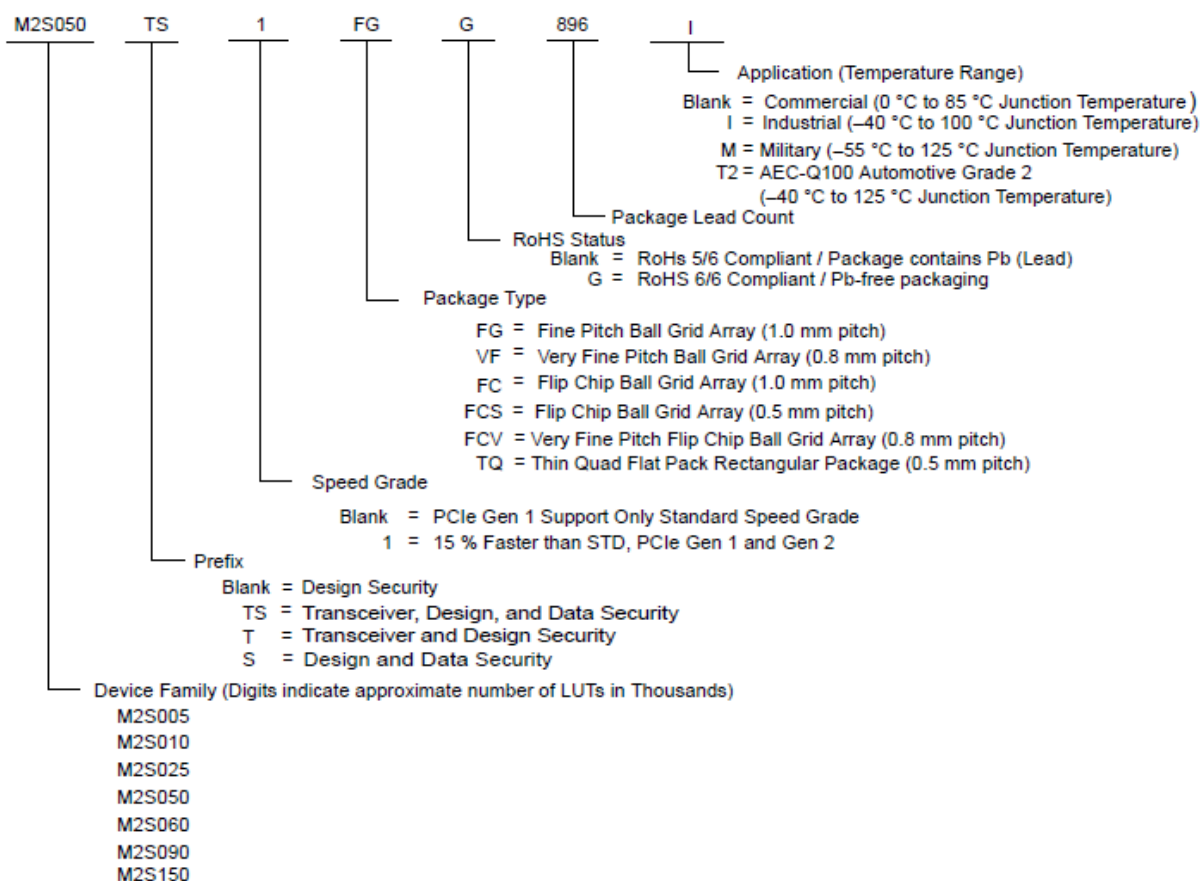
M2S050 TS 1 FG G 896 I

Application (Temperature Range)
Blank = Commercial (0 °C to 85 °C Junction Temperature)
I = Industrial (–40 °C to 100 °C Junction Temperature)
M = Military (–55 °C to 125 °C Junction Temperature)
T2 = AEC-Q100 Automotive Grade 2
(–40 °C to 125 °C Junction Temperature)

Package Lead Count

RoHS Status
Blank = RoHs 5/6 Compliant / Package contains Pb (Lead)
G = RoHS 6/6 Compliant / Pb-free packaging

Package Type
FG = Fine Pitch Ball Grid Array (1.0 mm pitch)
VF = Very Fine Pitch Ball Grid Array (0.8 mm pitch)
FC = Flip Chip Ball Grid Array (1.0 mm pitch)
FCS = Flip Chip Ball Grid Array (0.5 mm pitch)
FCV = Very Fine Pitch Flip Chip Ball Grid Array (0.8 mm pitch)
TQ = Thin Quad Flat Pack Rectangular Package (0.5 mm pitch)

Speed Grade
Blank = PCIe Gen 1 Support Only Standard Speed Grade
1 = 15 % Faster than STD, PCIe Gen 1 and Gen 2

Prefix
Blank = Design Security
TS = Transceiver, Design, and Data Security
T = Transceiver and Design Security
S = Design and Data Security

Device Family (Digits indicate approximate number of LUTs in Thousands)
M2S005
M2S010
M2S025
M2S050
M2S060
M2S090
M2S150